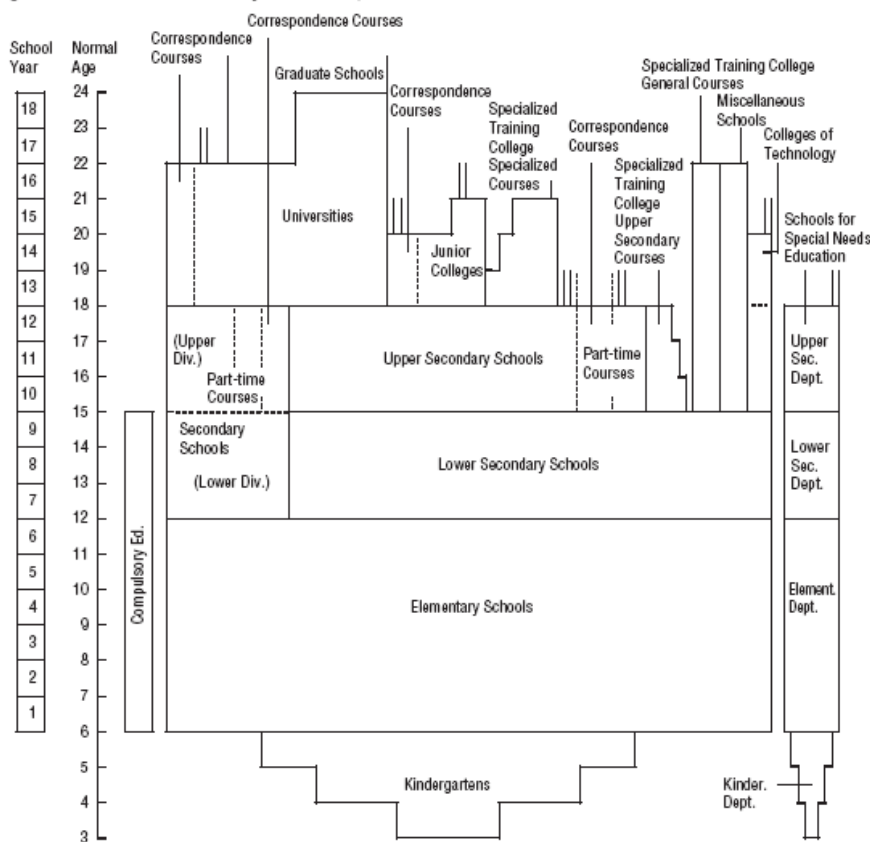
School Year

18
17
16
15
14
13
12
11
10
9
8
7
6
5
4
3
2
1

Normal Age

24
23
22
21
20
19
18
17
16
15
14
13
12
11
10
9
8
7
6
5
4
3

Correspondence Courses

Correspondence Courses

Graduate Schools

Correspondence Courses

Specialized Training College Specialized Courses

Correspondence Courses

Specialized Training College General Courses

Miscellaneous Schools

Colleges of Technology

Specialized Training College Upper Secondary Courses

Universities

Junior Colleges

Schools for Special Needs Education

(Upper Div.)

Part-time Courses

Upper Secondary Schools

Part-time Courses

Upper Sec. Dept.

Secondary Schools

(Lower Div.)

Lower Secondary Schools

Lower Sec. Dept.

Compulsory Ed.

Elementary Schools

Element. Dept.

Kindergartens

Kinder. Dept.